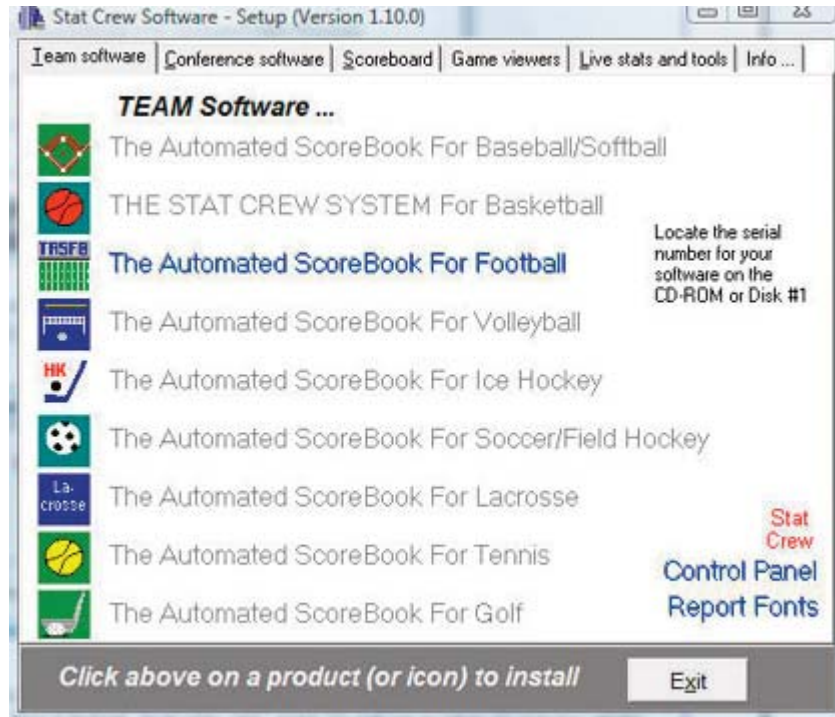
Stat Crew Software - Setup (Version 1.10.0)

Team software | Conference software | Scoreboard | Game viewers | Live stats and tools | Info ...

TEAM Software ...

The Automated ScoreBook For Baseball/Softball

THE STAT CREW SYSTEM For Basketball

TASFB

The Automated ScoreBook For Football

Locate the serial number for your software on the CD-ROM or Disk #1

The Automated ScoreBook For Volleyball

HK

The Automated ScoreBook For Ice Hockey

The Automated ScoreBook For Soccer/Field Hockey

La-crosse

The Automated ScoreBook For Lacrosse

The Automated ScoreBook For Tennis

Stat Crew

Control Panel

The Automated ScoreBook For Golf

Report Fonts

Click above on a product (or icon) to install

Exit